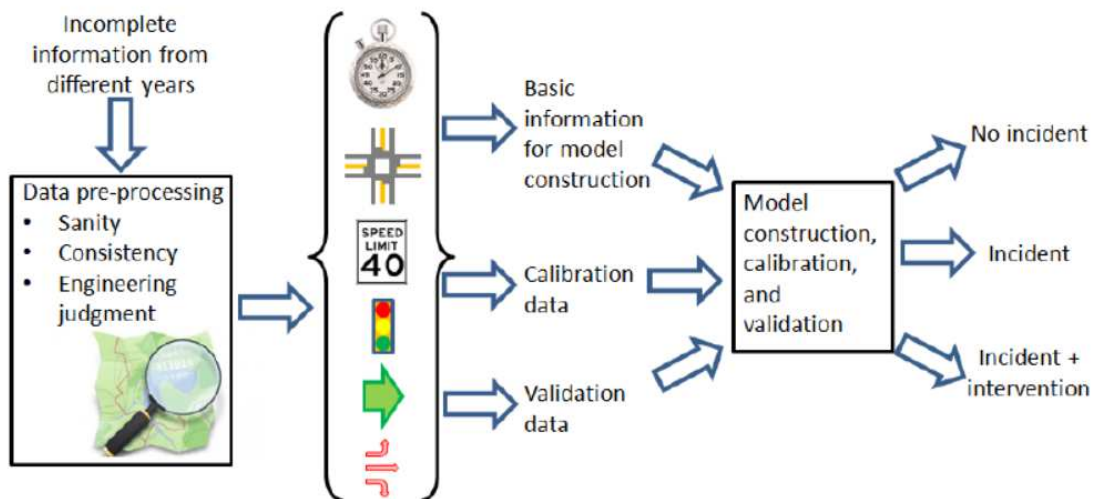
Incomplete information from different years

Data pre-processing
• Sanity
• Consistency
• Engineering judgment

SPEED LIMIT 40

Basic information for model construction

Calibration data

Validation data

Model construction, calibration, and validation

No incident

Incident

Incident + intervention